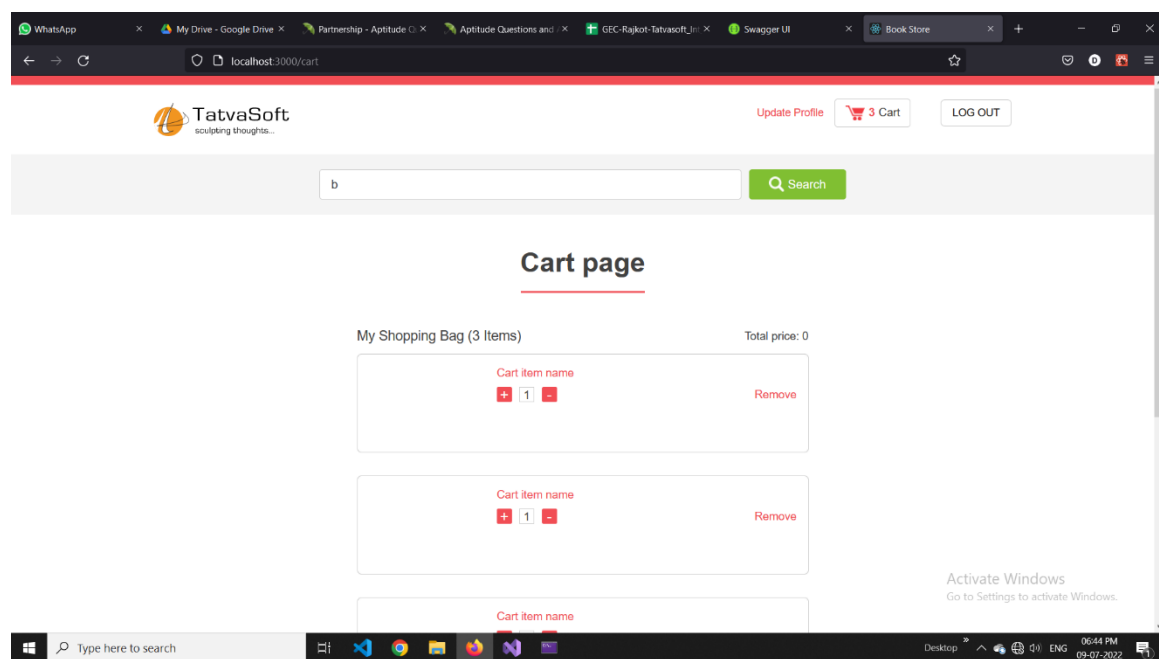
WhatsApp ×
My Drive - Google Drive ×
Partnership - Aptitude Q ×
Aptitude Questions and ×
GEC-Rajkot-Tatvasoft_Int ×
Swagger UI ×
Book Store ×
+

localhost:3000/cart

TatvaSoft
sculpting thoughts...

Update Profile
3 Cart
LOG OUT

b
Search

Cart page

My Shopping Bag (3 Items)
Total price: 0

Cart item name
+ 1 -
Remove

Cart item name
+ 1 -
Remove

Cart item name

Activate Windows
Go to Settings to activate Windows.

Type here to search
Desktop
ENG
06:44 PM
09-07-2022